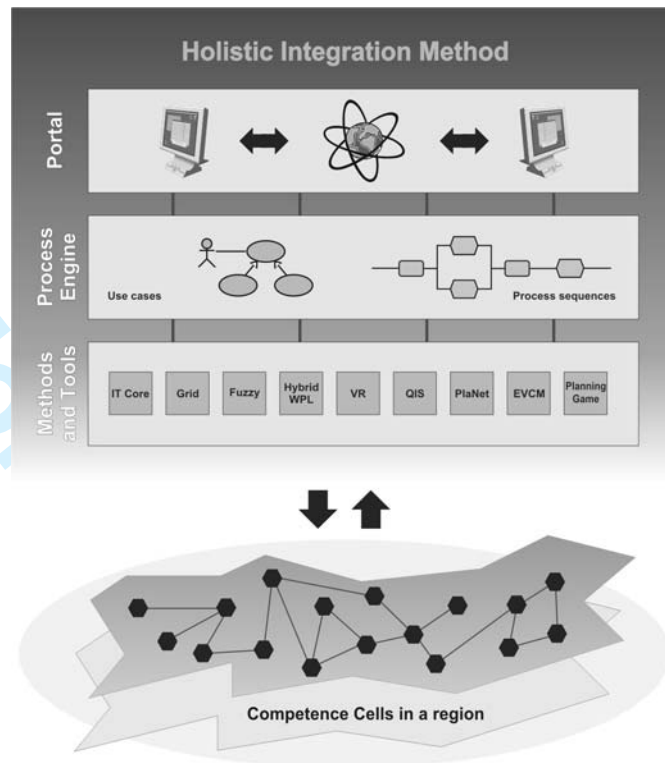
Holistic Integration Method

Portal

Process Engine

Use cases

Process sequences

Methods and Tools

IT Core

Grid

Fuzzy

Hybrid WPL

VR

QIS

PlaNet

EVCM

Planning Game

Competence Cells in a region